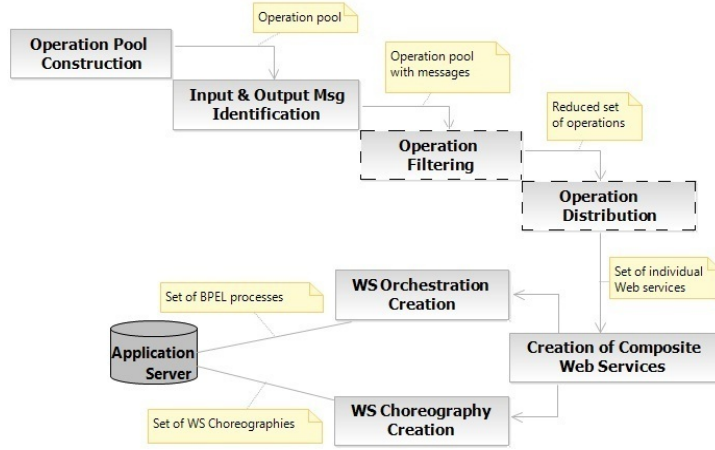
Operation pool

Operation Pool Construction

Operation pool with messages

Input & Output Msg Identification

Reduced set of operations

Operation Filtering

Operation Distribution

Set of individual Web services

Set of BPEL processes

WS Orchestration Creation

Application Server

Creation of Composite Web Services

Set of WS Choreographies

WS Choreography Creation